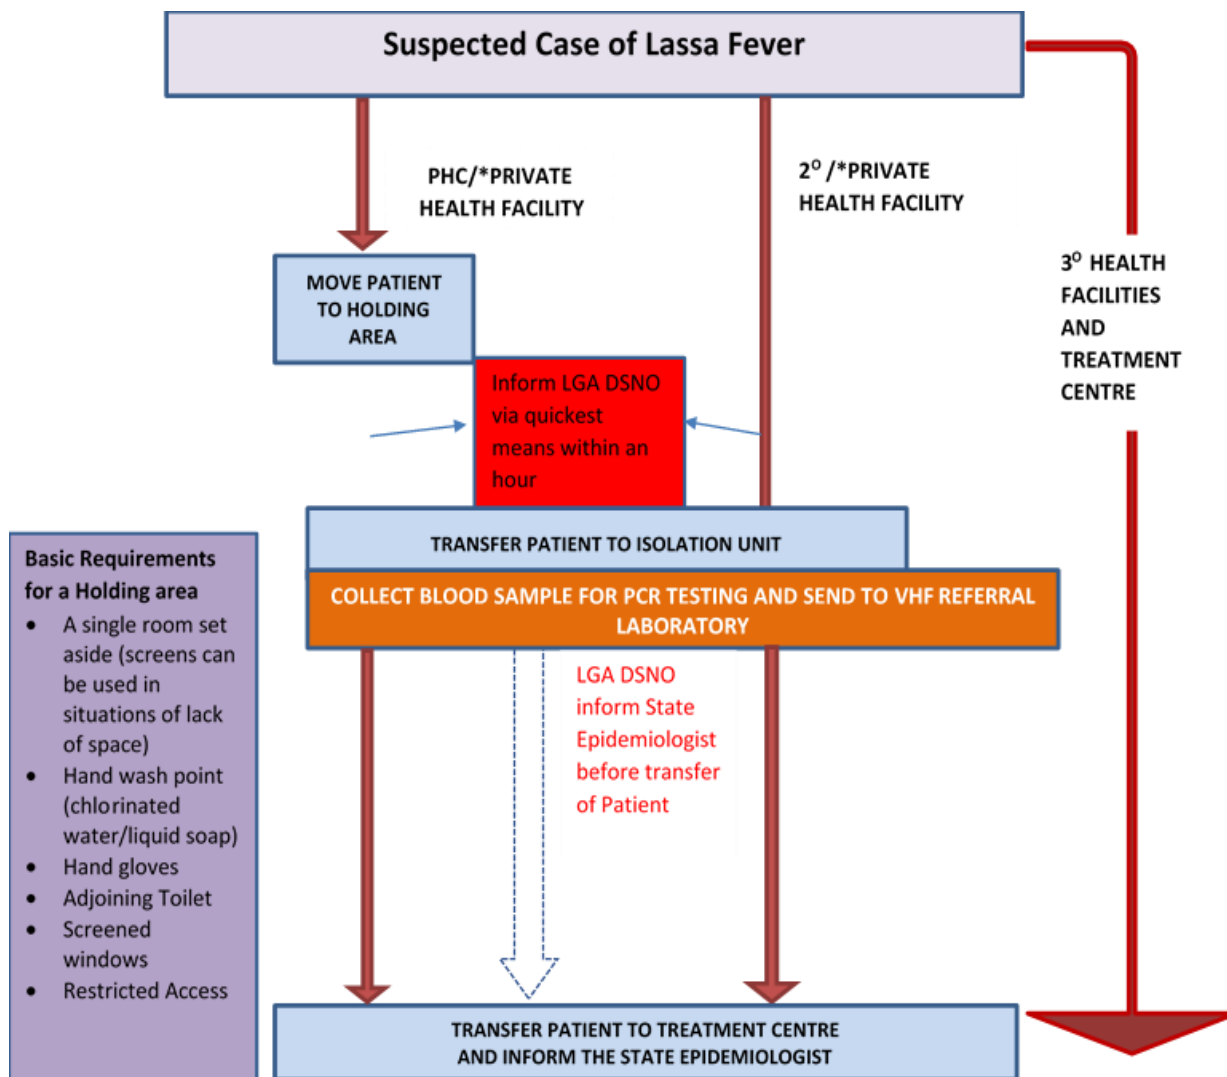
Suspected Case of Lassa Fever

PHC/*PRIVATE HEALTH FACILITY

$2^{O}$ /*PRIVATE HEALTH FACILITY

$3^{O}$ HEALTH FACILITIES AND TREATMENT CENTRE

MOVE PATIENT TO HOLDING AREA

Inform LGA DSNO via quickest means within an hour

TRANSFER PATIENT TO ISOLATION UNIT

COLLECT BLOOD SAMPLE FOR PCR TESTING AND SEND TO VHF REFERRAL LABORATORY

LGA DSNO inform State Epidemiologist before transfer of Patient

Basic Requirements for a Holding area
- A single room set aside (screens can be used in situations of lack of space)
- Hand wash point (chlorinated water/liquid soap)
- Hand gloves
- Adjoining Toilet
- Screened windows
- Restricted Access

TRANSFER PATIENT TO TREATMENT CENTRE AND INFORM THE STATE EPIDEMIOLOGIST